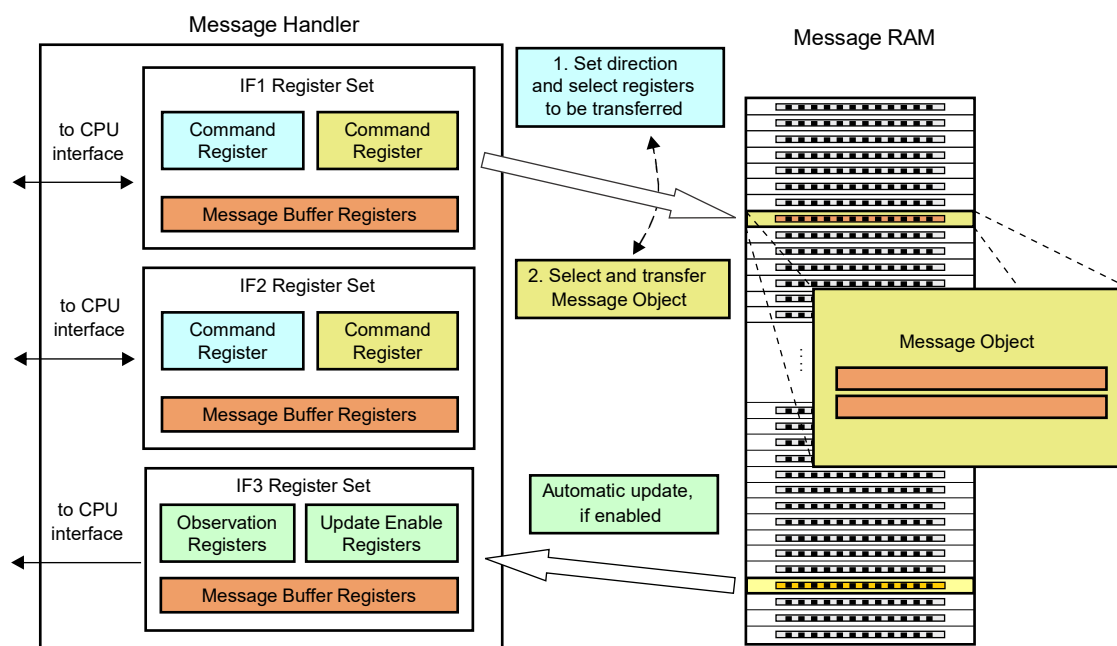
Message Handler

Message RAM

1. Set direction and select registers to be transferred

IF1 Register Set

to CPU interface

Command Register

Command Register

Message Buffer Registers

2. Select and transfer Message Object

IF2 Register Set

to CPU interface

Command Register

Command Register

Message Buffer Registers

Message Object

IF3 Register Set

Automatic update, if enabled

to CPU interface

Observation Registers

Update Enable Registers

Message Buffer Registers